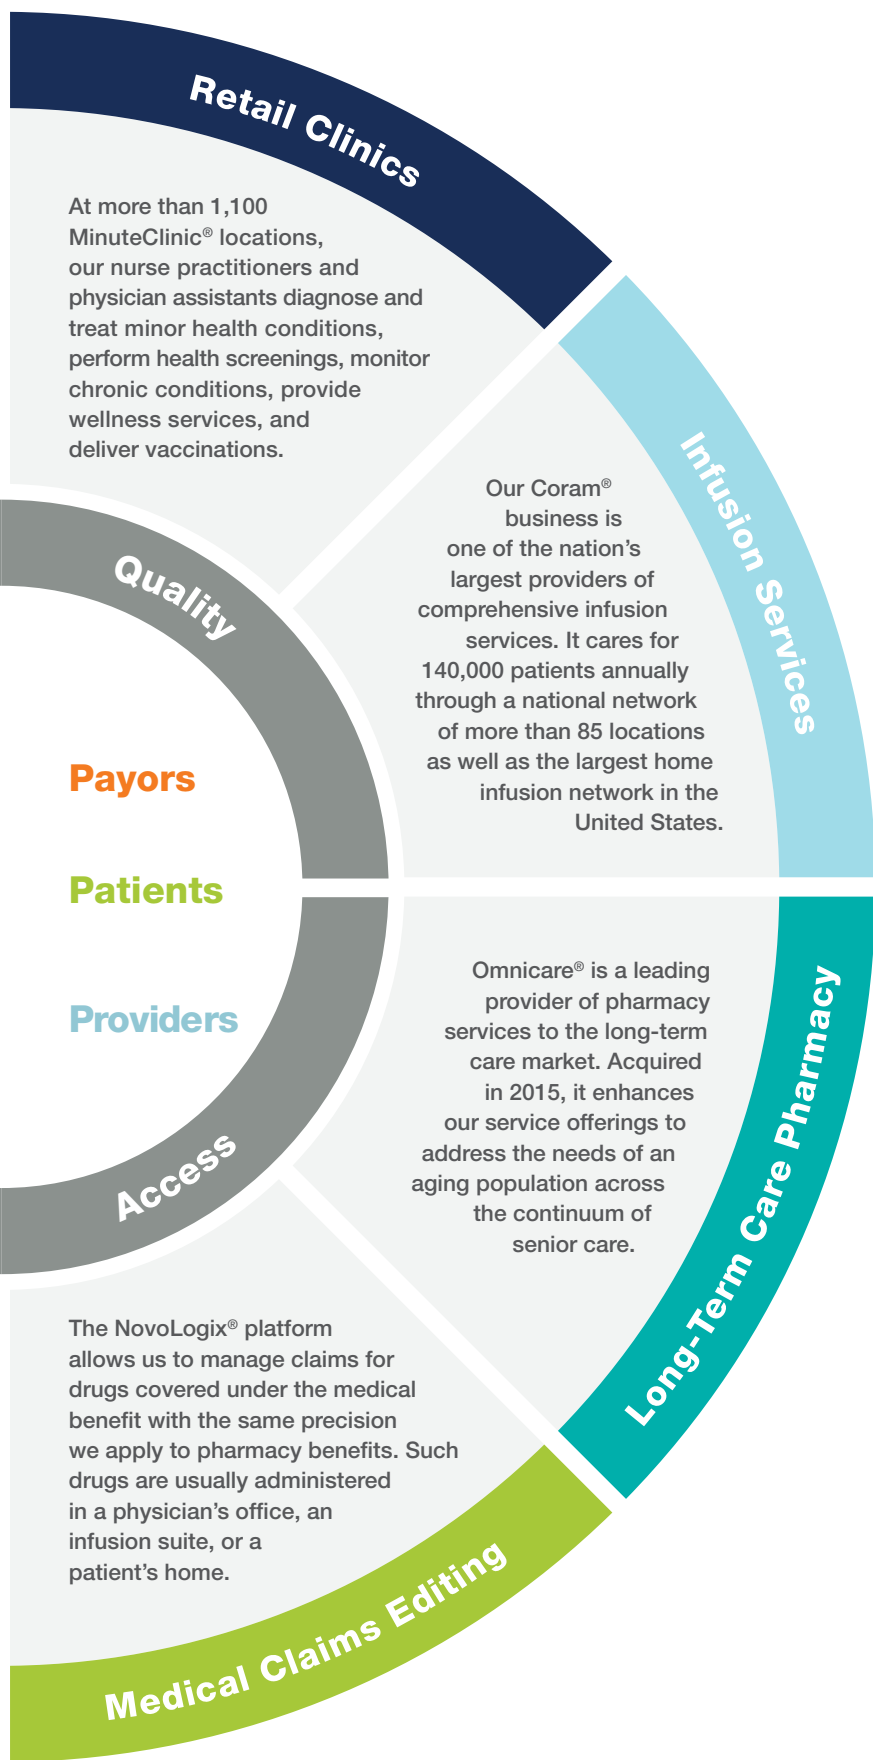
Retail Clinics

At more than 1,100 MinuteClinic® locations, our nurse practitioners and physician assistants diagnose and treat minor health conditions, perform health screenings, monitor chronic conditions, provide wellness services, and deliver vaccinations.

Infusion Services

Our Coram® business is one of the nation's largest providers of comprehensive infusion services. It cares for 140,000 patients annually through a national network of more than 85 locations as well as the largest home infusion network in the United States.

Quality

Payors

Patients

Providers

Access

Long-Term Care Pharmacy

Omnicare® is a leading provider of pharmacy services to the long-term care market. Acquired in 2015, it enhances our service offerings to address the needs of an aging population across the continuum of senior care.

The NovoLogix® platform allows us to manage claims for drugs covered under the medical benefit with the same precision we apply to pharmacy benefits. Such drugs are usually administered in a physician's office, an infusion suite, or a patient's home.

Medical Claims Editing